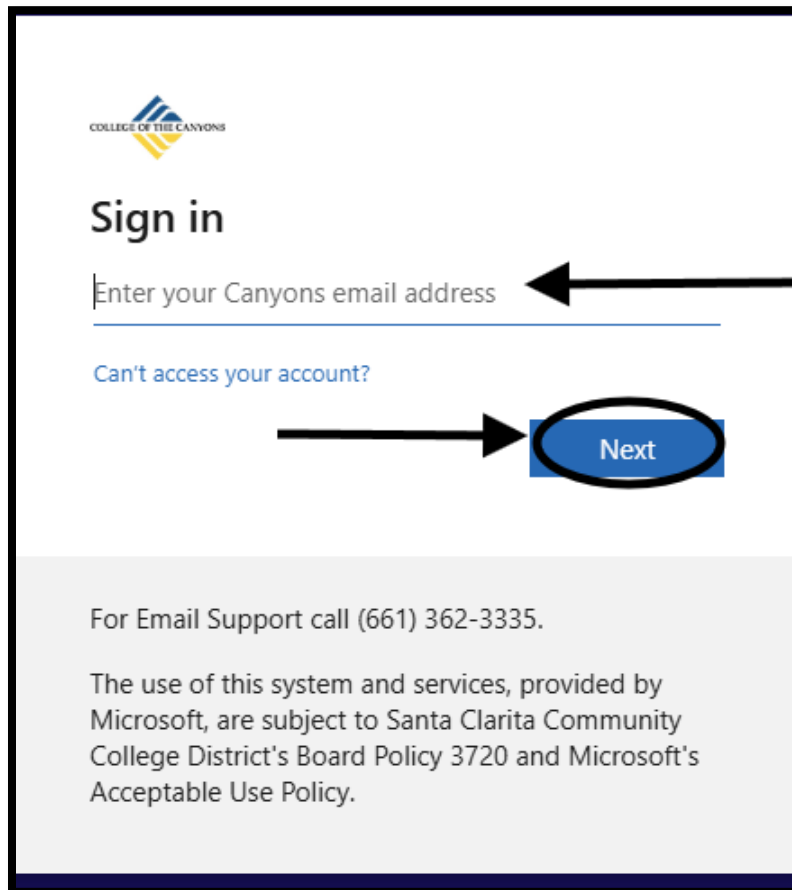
COLLEGE OF THE CANYONS

Sign in

Enter your Canyons email address

Can't access your account?

Next

For Email Support call (661) 362-3335.

The use of this system and services, provided by Microsoft, are subject to Santa Clarita Community College District's Board Policy 3720 and Microsoft's Acceptable Use Policy.